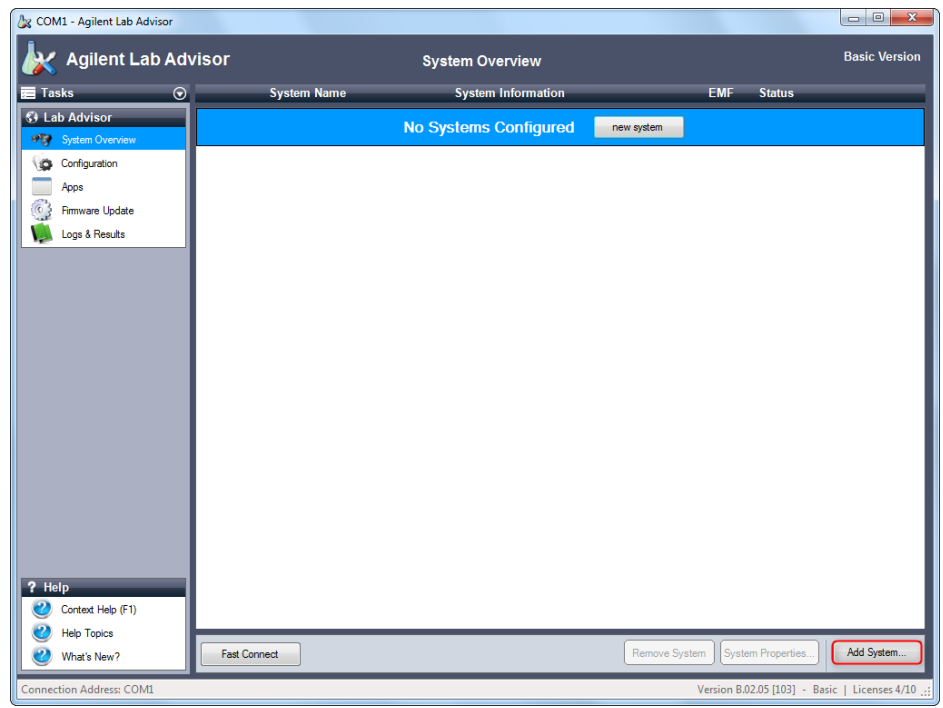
COM1 - Agilent Lab Advisor

Agilent Lab Advisor

System Overview

Basic Version

Tasks

System Name | System Information | EMF | Status

Lab Advisor

System Overview

Configuration

Apps

Firmware Update

Logs & Results

No Systems Configured

new system

Help

Context Help (F1)

Help Topics

What's New?

Fast Connect

Remove System

System Properties...

Add System...

Connection Address: COM1

Version B.02.05 [103] - Basic | Licenses 4/10